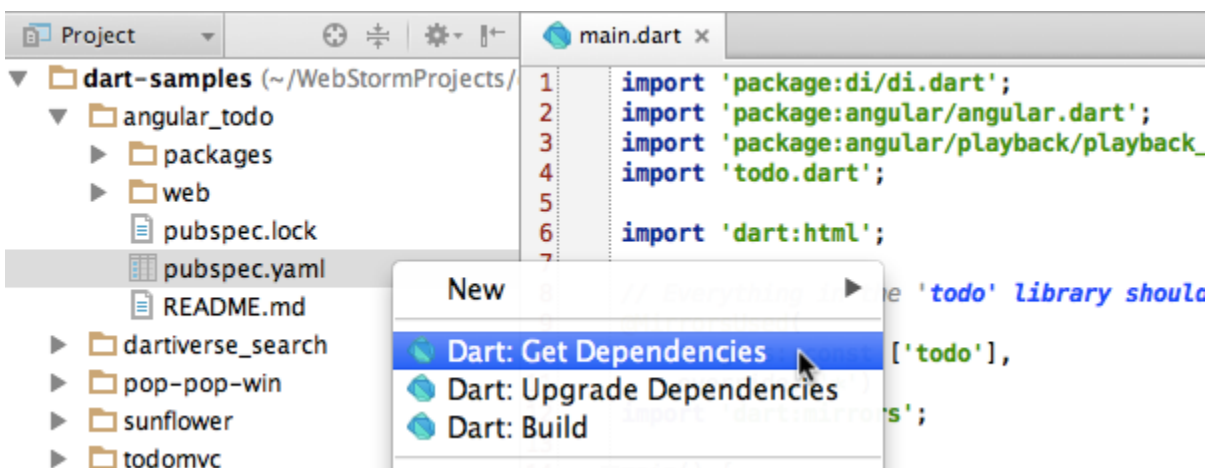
Project

dart-samples (~/WebStormProjects/
angular_todo
packages
web
pubspec.lock
pubspec.yaml
README.md
dartiverse_search
pop-pop-win
sunflower
todomvc

main.dart ×

1 import 'package:di/di.dart';
2 import 'package:angular/angular.dart';
3 import 'package:angular/playback/playback_
4 import 'todo.dart';
5
6 import 'dart:html';
7
8 // Everything in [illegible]e 'todo' library should
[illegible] ['todo'],
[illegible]
import 'dart:mirro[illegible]rs';

New
Dart: Get Dependencies
Dart: Upgrade Dependencies
Dart: Build